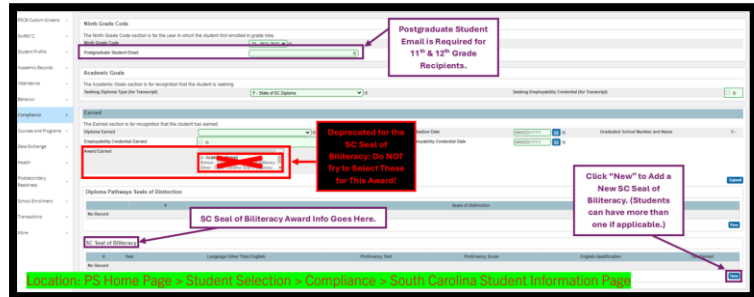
PSCB Custom Screens
SwiftK12
Student Profile
Academic Records
Attendance
Behavior
Compliance
Courses and Programs
Data Exchange
Health
Postsecondary Readiness
School Enrollment
Transcripts
More

Ninth Grade Code
The Ninth Grade Code section is for the year in which the student first enrolled in grade nine.
Ninth Grade Code
Postgraduate Student Email

Postgraduate Student Email is Required for 11th & 12th Grade Recipients.

Academic Goals
The Academic Goals section is for recognition that the student is seeking:
Seeking Diploma Type (for Transcript)
P - State of SC Diploma
Seeking Employability Credential (for Transcript)

Earned
The Earned section is for recognition that the student has earned.
Diploma Earned
Employability Credential Earned
Award Earned
Graduation Date
Employability Credential Date
Graduated School Number and Name

Deprecated for the SC Seal of Biliteracy. Do NOT Try to Select These for This Award!

Submit

Diploma Pathways Seals of Distinction
Seals of Distinction
No Record

SC Seal of Biliteracy Award Info Goes Here.

Click "New" to Add a New SC Seal of Biliteracy. (Students can have more than one if applicable.)

New

SC Seal of Biliteracy
Year
Language Other Than English
Proficiency Test
Proficiency Score
English Qualification
No Record

New

Location: PS Home Page > Student Selection > Compliance > South Carolina Student Information Page